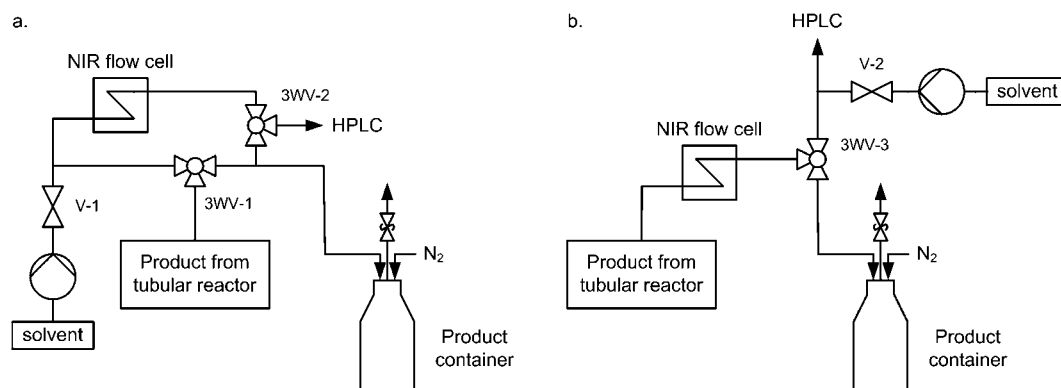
a.

NIR flow cell

3WV-2

HPLC

V-1

3WV-1

Product from tubular reactor

$N_2$

solvent

Product container

b.

HPLC

V-2

solvent

NIR flow cell

3WV-3

Product from tubular reactor

$N_2$

Product container